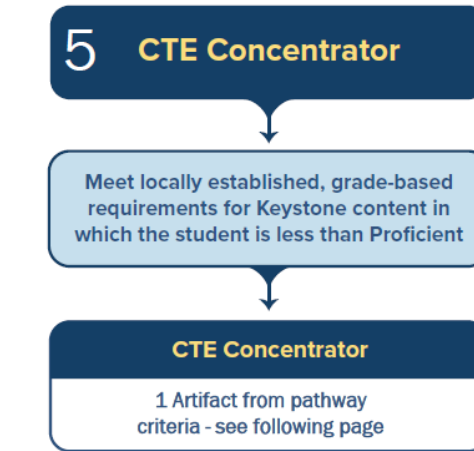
5 CTE Concentrator

Meet locally established, grade-based requirements for Keystone content in which the student is less than Proficient

CTE Concentrator

1 Artifact from pathway criteria - see following page